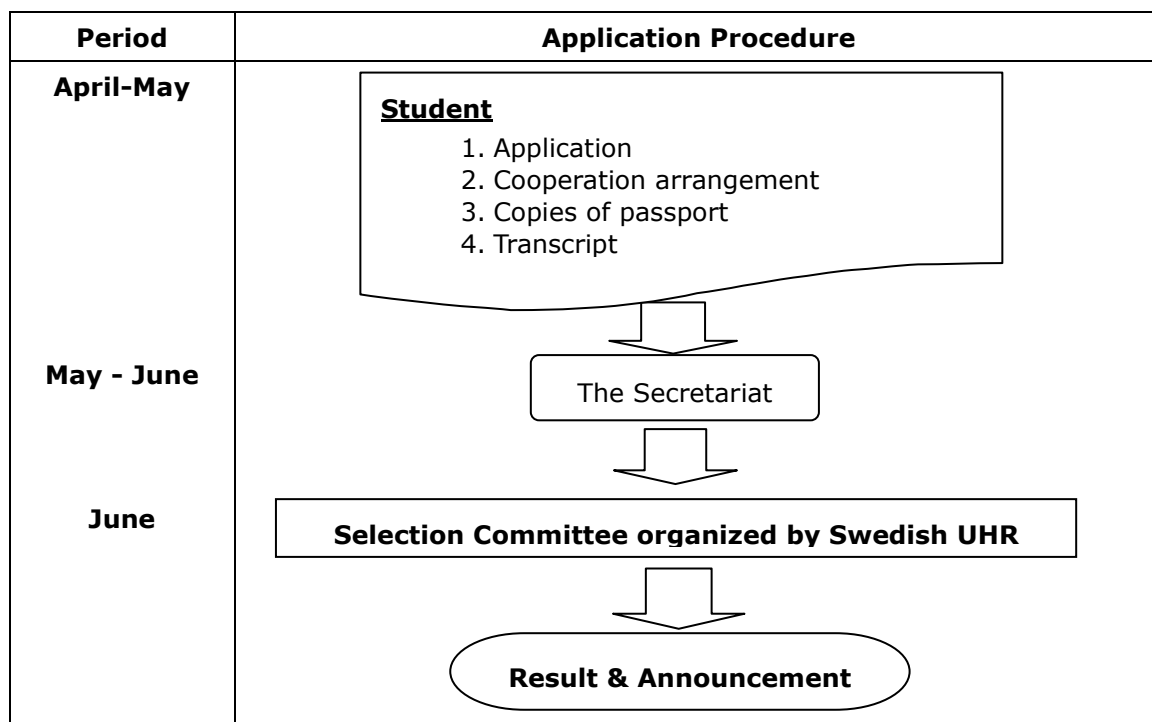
| Period | Application Procedure |
|---|---|
| April-May | **Student**<br>1. Application<br>2. Cooperation arrangement<br>3. Copies of passport<br>4. Transcript |
| May - June | The Secretariat |
| June | Selection Committee organized by Swedish UHR |
| | Result & Announcement |